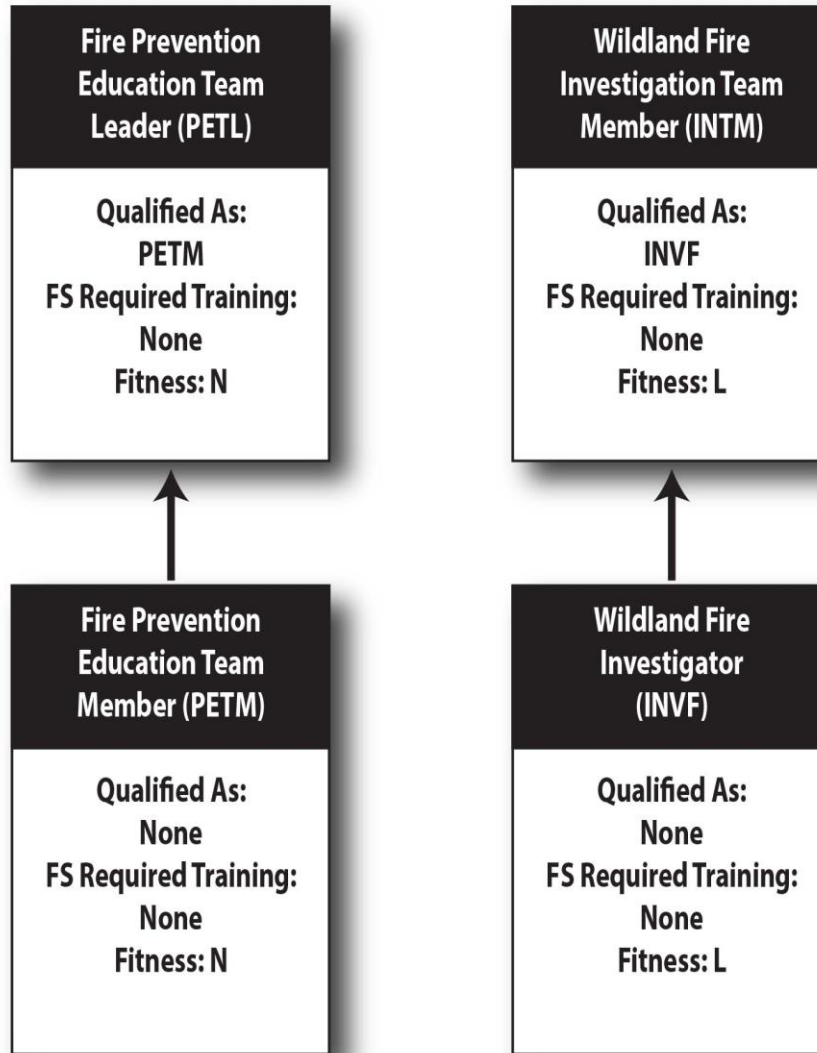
Fire Prevention Education Team Leader (PETL)

Qualified As:
PETM
FS Required Training:
None
Fitness: N

Wildland Fire Investigation Team Member (INTM)

Qualified As:
INVF
FS Required Training:
None
Fitness: L

Fire Prevention Education Team Member (PETM)

Qualified As:
None
FS Required Training:
None
Fitness: N

Wildland Fire Investigator (INVF)

Qualified As:
None
FS Required Training:
None
Fitness: L